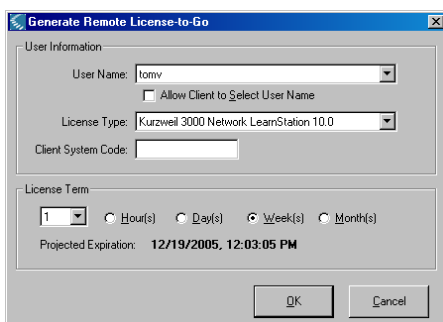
Generate Remote License-to-Go

User Information

User Name: tomv

Allow Client to Select User Name

License Type: Kurzweil 3000 Network LearnStation 10.0

Client System Code:

License Term

1

Hour(s)

Day(s)

Week(s)

Month(s)

Projected Expiration: 12/19/2005, 12:03:05 PM

OK

Cancel